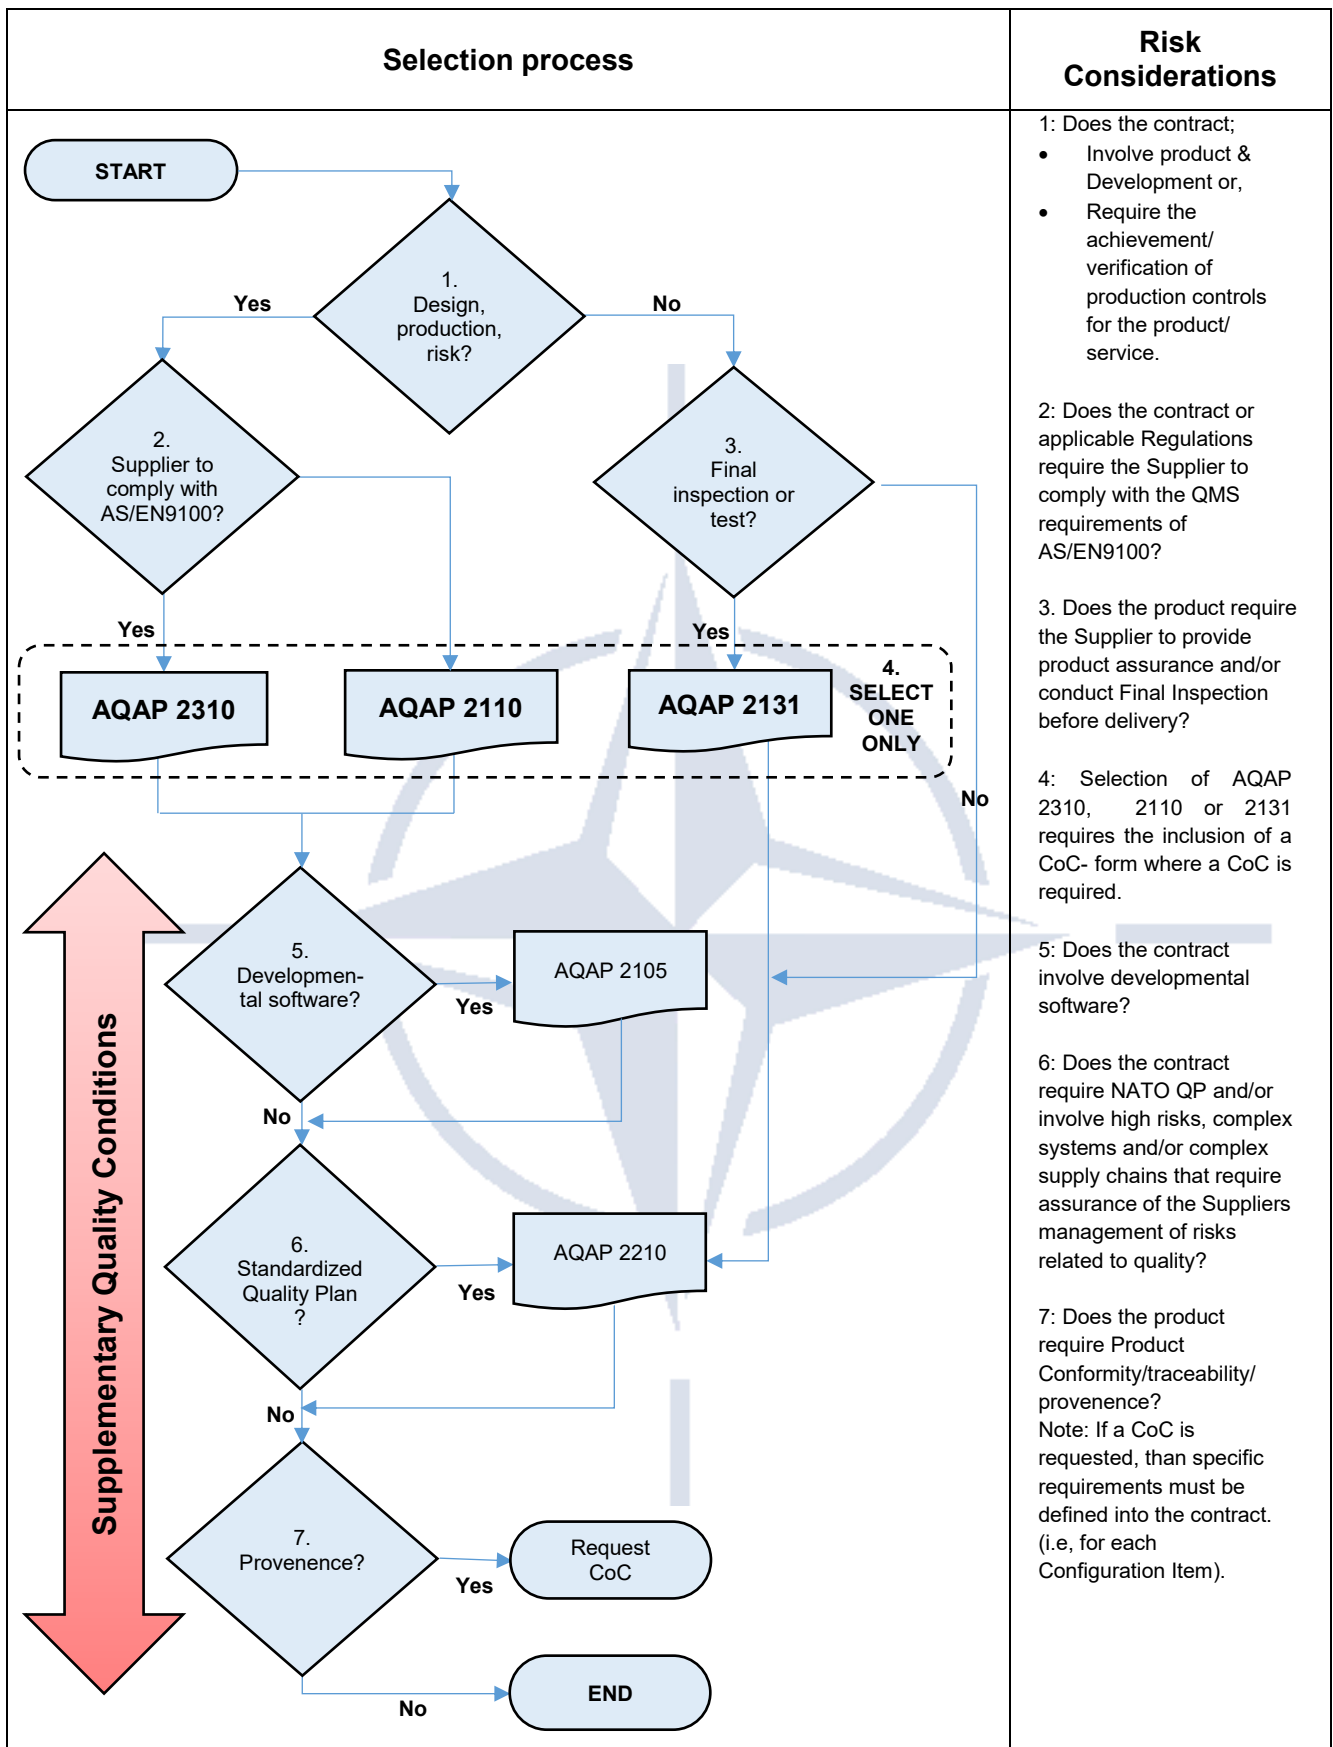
| Selection process | Risk Considerations |
|---|---|
| START<br>1. Design, production, risk?<br>Yes<br>No<br>2. Supplier to comply with AS/EN9100?<br>3. Final inspection or test?<br>Yes<br>Yes<br>AQAP 2310<br>AQAP 2110<br>AQAP 2131<br>4. SELECT ONE ONLY<br>No<br>Supplementary Quality Conditions<br>5. Developmental software?<br>Yes<br>AQAP 2105<br>No<br>6. Standardized Quality Plan ?<br>Yes<br>AQAP 2210<br>No<br>7. Provenence?<br>Yes<br>Request CoC<br>No<br>END | 1: Does the contract;<br>• Involve product & Development or,<br>• Require the achievement/ verification of production controls for the product/ service.<br><br>2: Does the contract or applicable Regulations require the Supplier to comply with the QMS requirements of AS/EN9100?<br><br>3. Does the product require the Supplier to provide product assurance and/or conduct Final Inspection before delivery?<br><br>4: Selection of AQAP 2310, 2110 or 2131 requires the inclusion of a CoC- form where a CoC is required.<br><br>5: Does the contract involve developmental software?<br><br>6: Does the contract require NATO QP and/or involve high risks, complex systems and/or complex supply chains that require assurance of the Suppliers management of risks related to quality?<br><br>7: Does the product require Product Conformity/traceability/ provenence?<br>Note: If a CoC is requested, than specific requirements must be defined into the contract. (i.e, for each Configuration Item). |